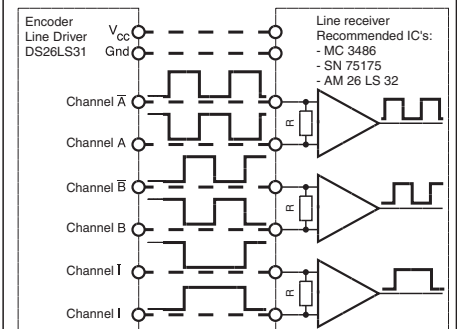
Encoder
Line Driver
DS26LS31

$V_{CC}$
Gnd

Line receiver
Recommended IC's:
- MC 3486
- SN 75175
- AM 26 LS 32

Channel $\overline{A}$

Channel A

Channel $\overline{B}$

Channel B

Channel $\overline{I}$

Channel I

R

R

R